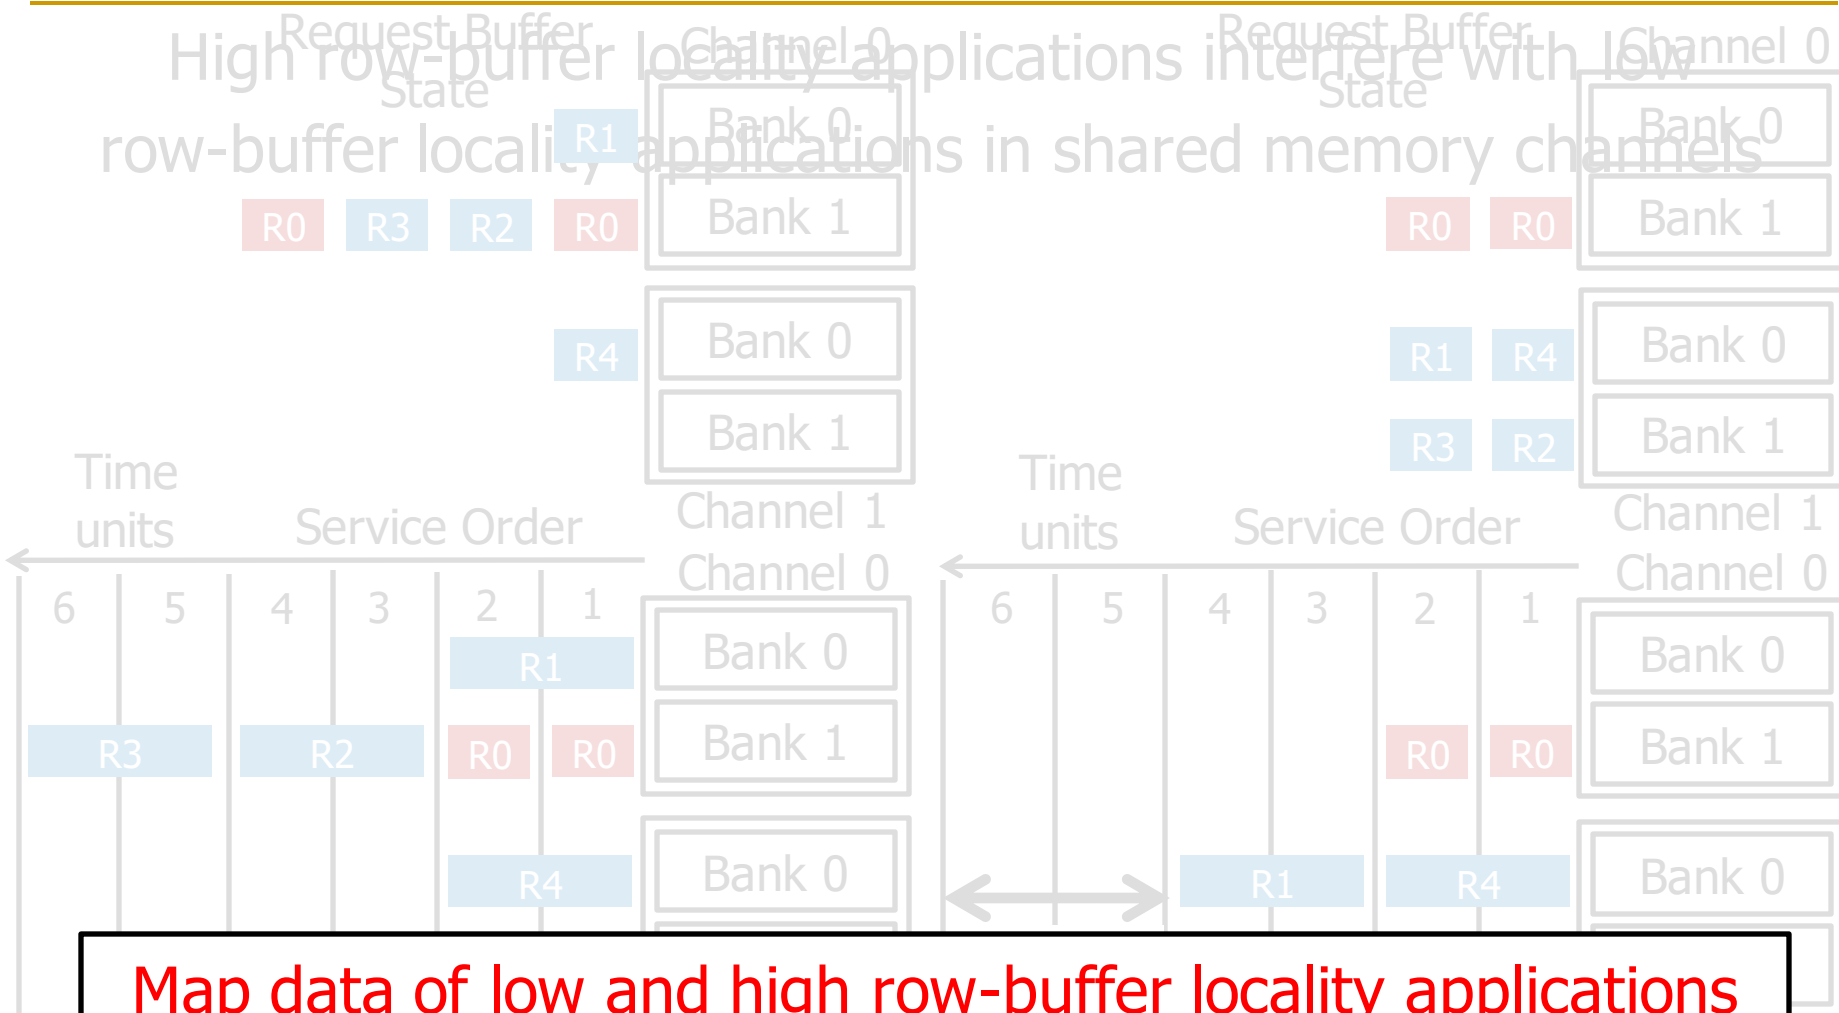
High row-buffer locality applications interfere with low row-buffer locality applications in shared memory channels

Request Buffer State

Channel 0

R1

Bank 0

R0 R3 R2 R0

Bank 1

R4

Bank 0

Bank 1

Channel 1

Time units

Service Order

6 5 4 3 2 1

Channel 0

R1

Bank 0

R3 R2 R0 R0

Bank 1

R4

Bank 0

Request Buffer State

Channel 0

Bank 0

R0 R0

Bank 1

R1 R4

Bank 0

R3 R2

Bank 1

Channel 1

Time units

Service Order

6 5 4 3 2 1

Channel 0

Bank 0

R0 R0

Bank 1

R1 R4

Bank 0

Map data of low and high row-buffer locality applications